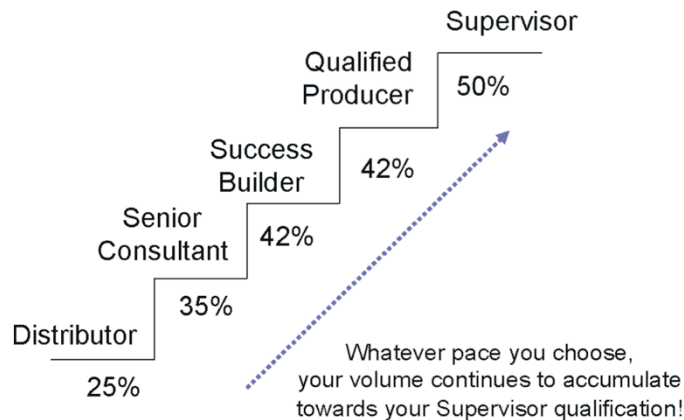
Supervisor

Qualified Producer

50%

Success Builder

42%

Senior Consultant

42%

35%

Distributor

25%

Whatever pace you choose, your volume continues to accumulate towards your Supervisor qualification!